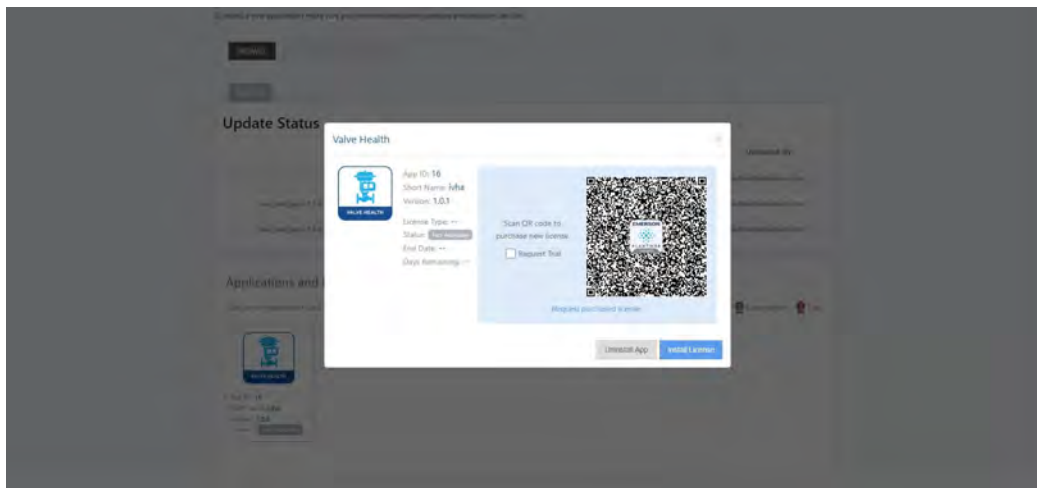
Update Status

Applications and

Valve Health

VALVE HEALTH

App ID: 16
Short Name: ivha
Version: 1.0.1

License Type: --
Status: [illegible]
End Date: --
Days Remaining: --

Scan QR code to purchase new license.

Request Trial

EMERSON

Request purchased license

Uninstall App

Install License